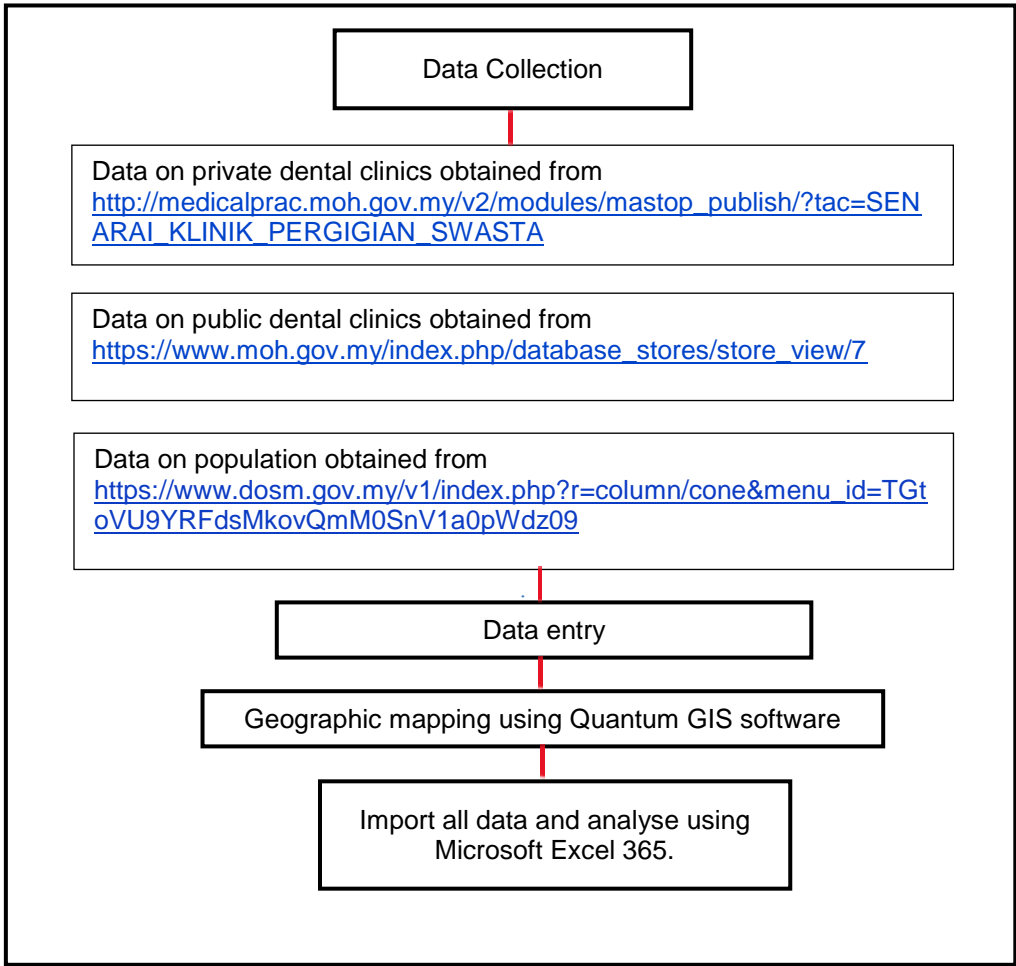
Data Collection

Data on private dental clinics obtained from http://medicalprac.moh.gov.my/v2/modules/mastop_publish/?tac=SENARAI_KLINIK_PERGIGIAN_SWASTA

Data on public dental clinics obtained from https://www.moh.gov.my/index.php/database_stores/store_view/7

Data on population obtained from https://www.dosm.gov.my/v1/index.php?r=column/cone&menu_id=TGtoVU9YRFdsMkovQmM0SnV1a0pWdz09

Data entry

Geographic mapping using Quantum GIS software

Import all data and analyse using Microsoft Excel 365.